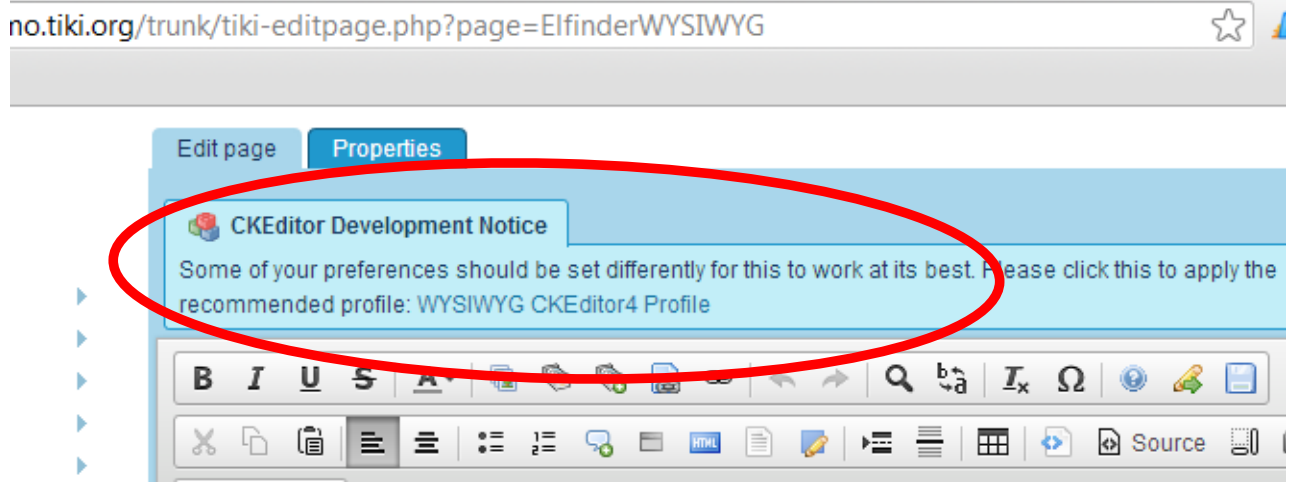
no.tiki.org/trunk/tiki-editpage.php?page=ElfinderWYSIWYG

Edit page
Properties

CKEditor Development Notice

Some of your preferences should be set differently for this to work at its best. Please click this to apply the recommended profile: WYSIWYG CKEditor4 Profile

B I U S A

Source